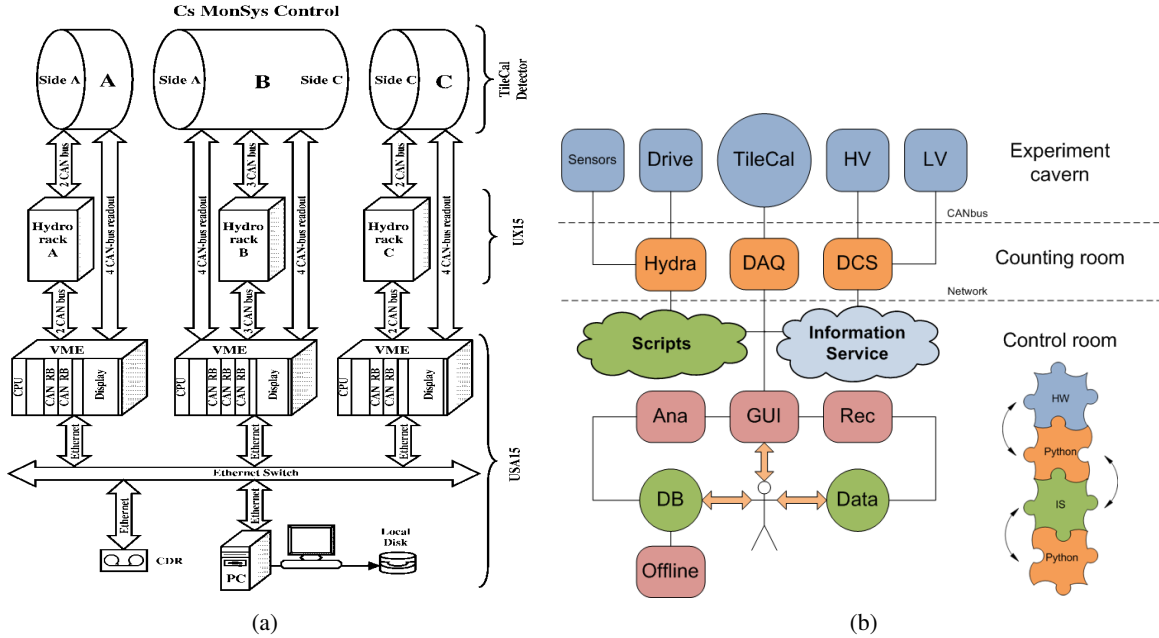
Cs MonSys Control

Side A A

Side A B Side C

Side C C

TileCal Detector

2 CAN bus

4 CAN-bus readout

3 CAN bus

4 CAN-bus readout

4 CAN-bus readout

2 CAN bus

4 CAN-bus readout

Hydro rack A

Hydro rack B

Hydro rack C

UX15

2 CAN bus

3 CAN bus

2 CAN bus

VME

CPU CAN RB CAN RB Display

VME

CPU CAN RB CAN RB CAN RB Display

VME

CPU CAN RB CAN RB Display

Ethernet

Ethernet

Ethernet

Ethernet Switch

USA15

Ethernet

Ethernet

CDR

PC

Local Disk

(a)

Sensors Drive TileCal HV LV

Experiment cavern

CANbus

Hydra DAQ DCS

Counting room

Network

Scripts

Information Service

Control room

Ana GUI Rec

HW

Python

IS

Python

DB Data

Offline

(b)